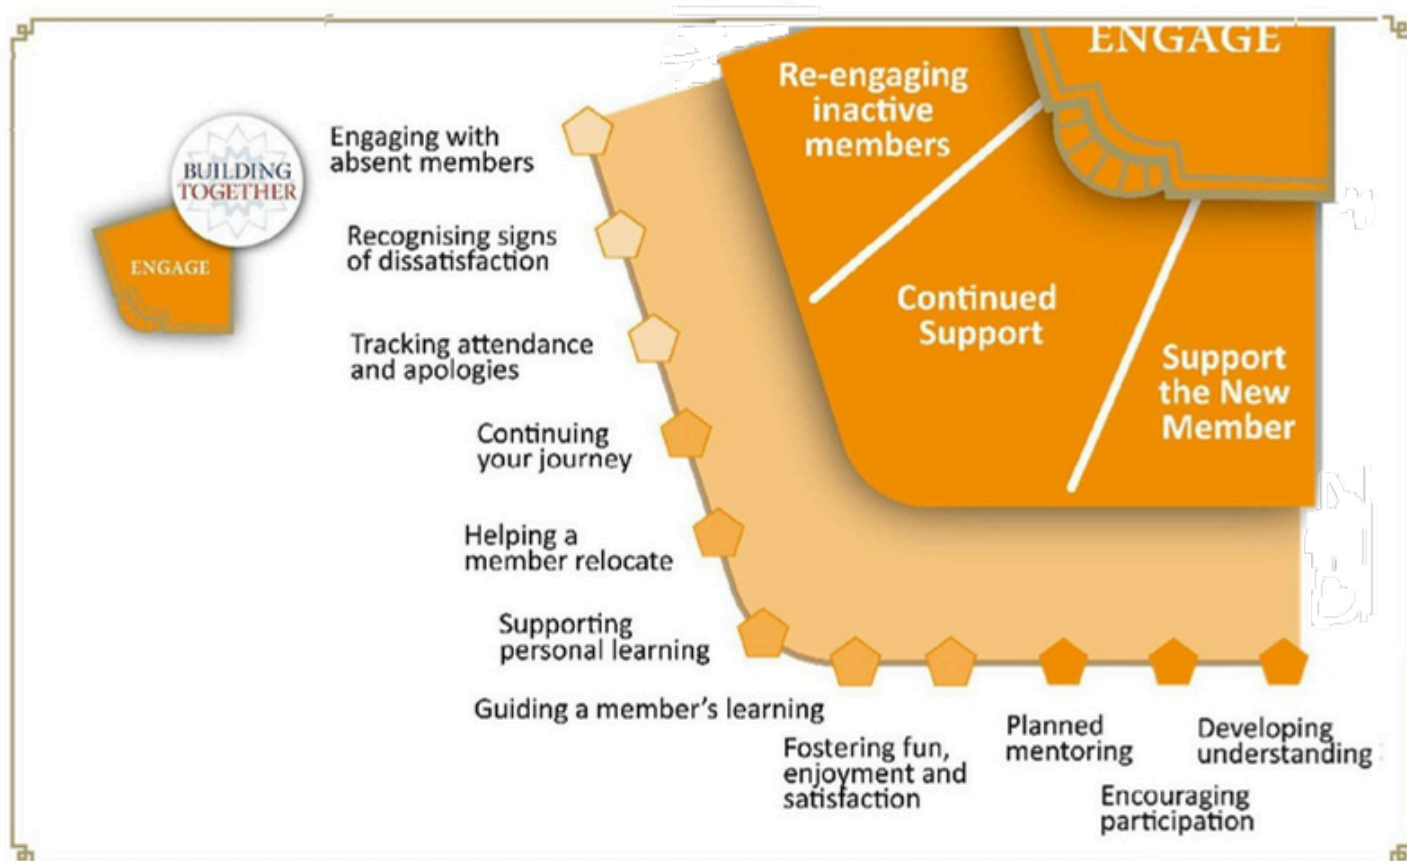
BUILDING TOGETHER

ENGAGE

ENGAGE

Re-engaging inactive members

Continued Support

Support the New Member

Engaging with absent members

Recognising signs of dissatisfaction

Tracking attendance and apologies

Continuing your journey

Helping a member relocate

Supporting personal learning

Guiding a member's learning

Fostering fun, enjoyment and satisfaction

Planned mentoring

Encouraging participation

Developing understanding